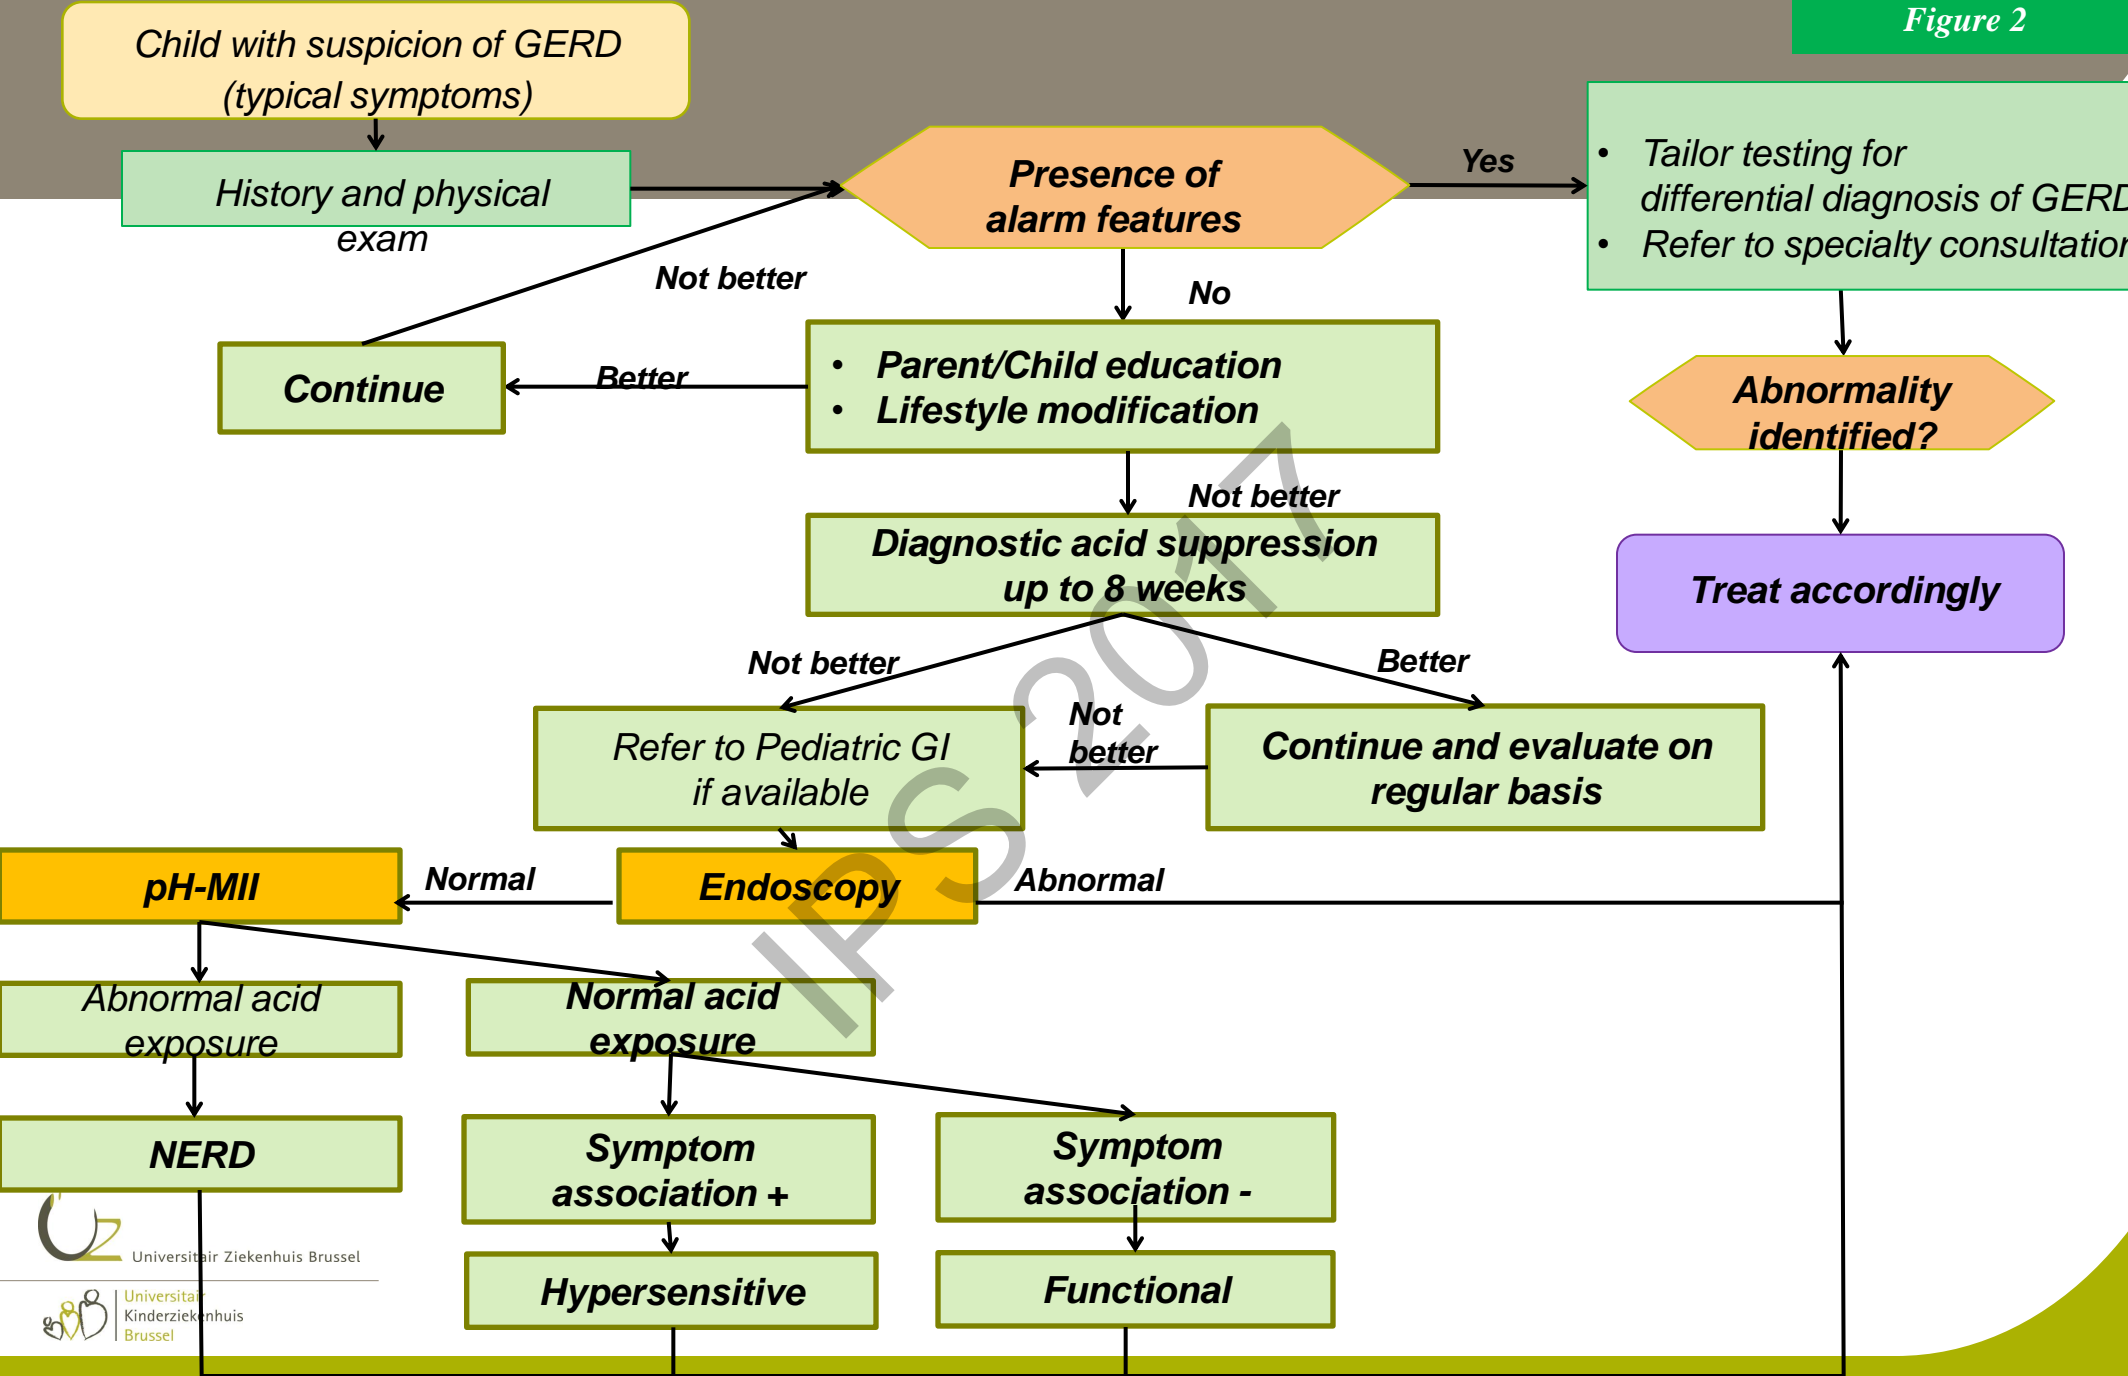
Figure 2

Child with suspicion of GERD (typical symptoms)

History and physical exam

Presence of alarm features

Yes

- Tailor testing for differential diagnosis of GERD
- Refer to specialty consultation

Not better

No

Continue

Better

- Parent/Child education
- Lifestyle modification

Abnormality identified?

Not better

Diagnostic acid suppression up to 8 weeks

Treat accordingly

Not better

Better

Refer to Pediatric GI if available

Not better

Continue and evaluate on regular basis

pH-MII

Normal

Endoscopy

Abnormal

Abnormal acid exposure

Normal acid exposure

NERD

Symptom association +

Symptom association -

Hypersensitive

Functional

IPS 2017

Universitair Ziekenhuis Brussel

Universitair Kinderziekenhuis Brussel